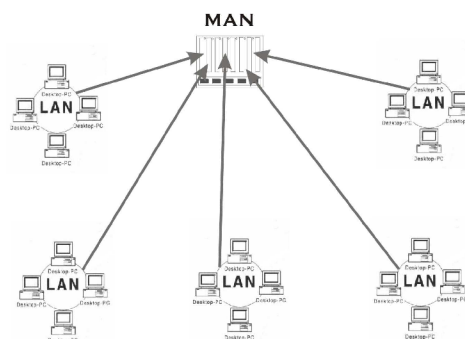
MAN

Desktop-PC
LAN
Desktop-PC
Desktop-PC
Desktop-PC

Desktop-PC
LAN
Desktop-PC
Desktop
Desktop-PC

Desktop-PC
LAN
Desktop-PC
Desktop-PC
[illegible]

Desktop-PC
LAN
Desktop-PC
Desktop-PC
Desktop-PC

Desktop-PC
LAN
Desktop-PC
Desktop
Desktop-PC